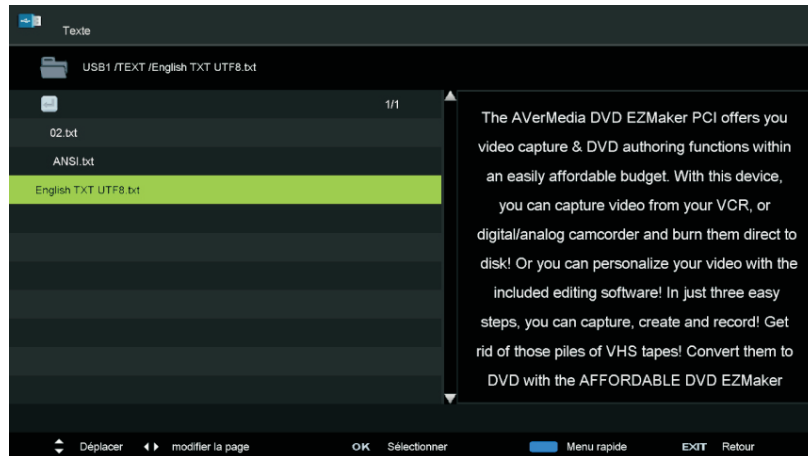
Texte

USB1 /TEXT /English TXT UTF8.txt

1/1

02.txt

ANSI.txt

English TXT UTF8.txt

The AVerMedia DVD EZMaker PCI offers you video capture & DVD authoring functions within an easily affordable budget. With this device, you can capture video from your VCR, or digital/analog camcorder and burn them direct to disk! Or you can personalize your video with the included editing software! In just three easy steps, you can capture, create and record! Get rid of those piles of VHS tapes! Convert them to DVD with the AFFORDABLE DVD EZMaker

Déplacer modifier la page OK Sélectionner Menu rapide EXIT Retour